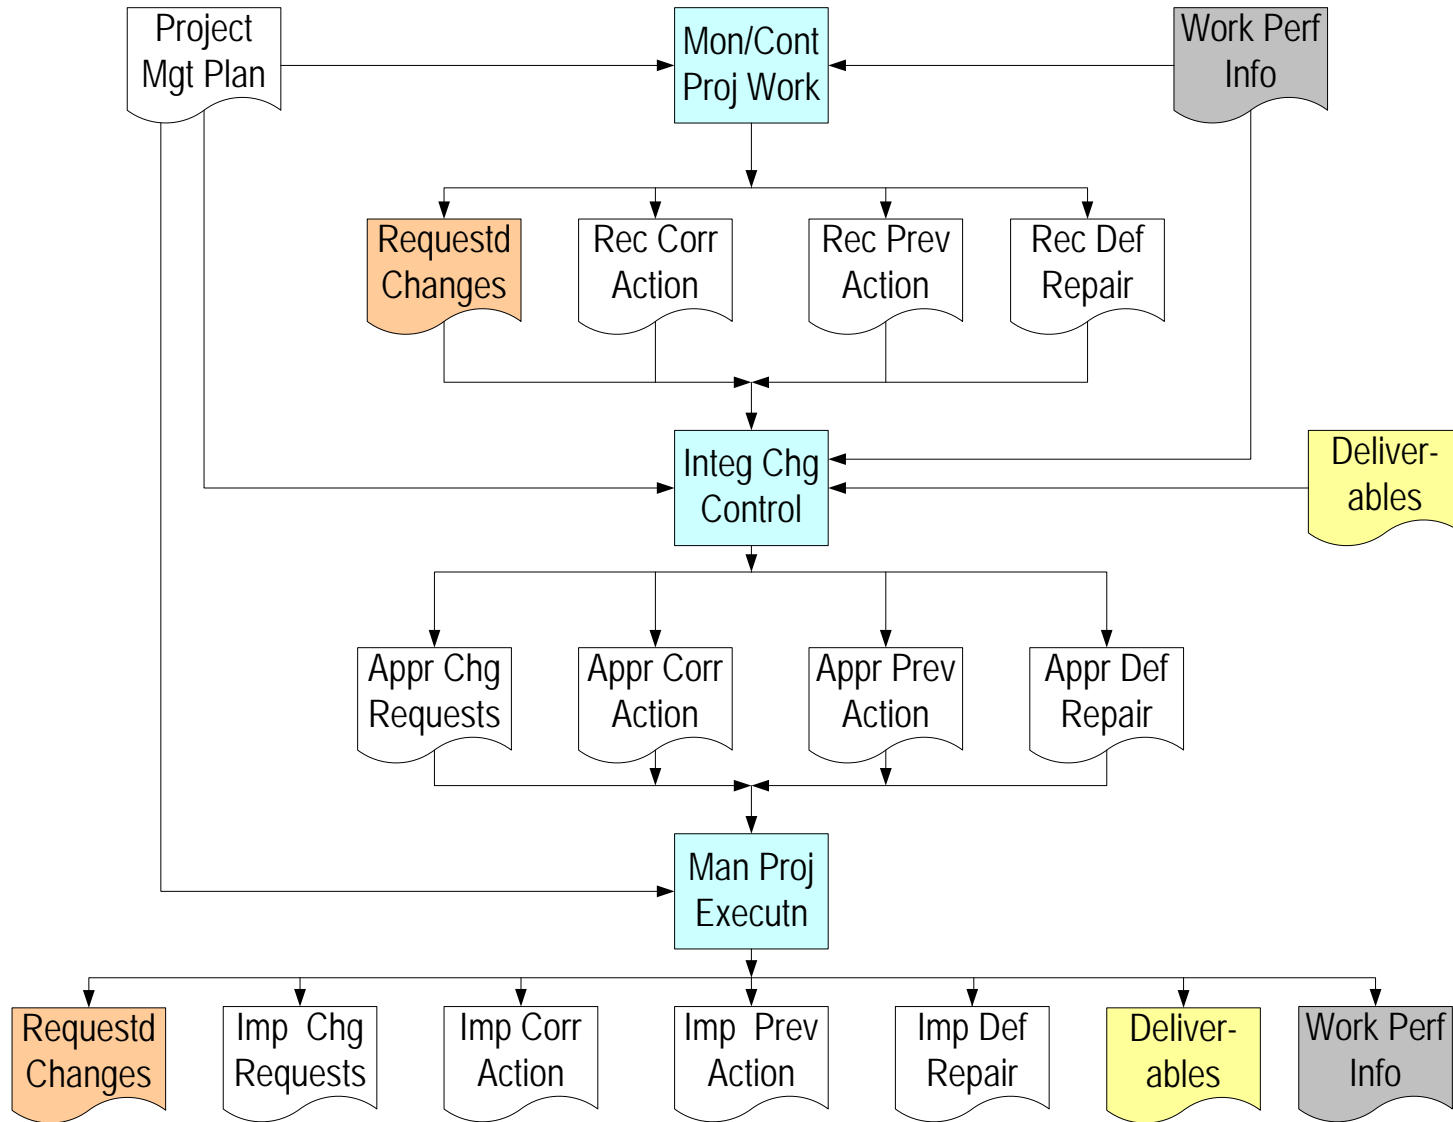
Project Mgt Plan

Mon/Cont Proj Work

Work Perf Info

Requestd Changes

Rec Corr Action

Rec Prev Action

Rec Def Repair

Integ Chg Control

Deliver-ables

Appr Chg Requests

Appr Corr Action

Appr Prev Action

Appr Def Repair

Man Proj Executn

Requestd Changes

Imp Chg Requests

Imp Corr Action

Imp Prev Action

Imp Def Repair

Deliver-ables

Work Perf Info